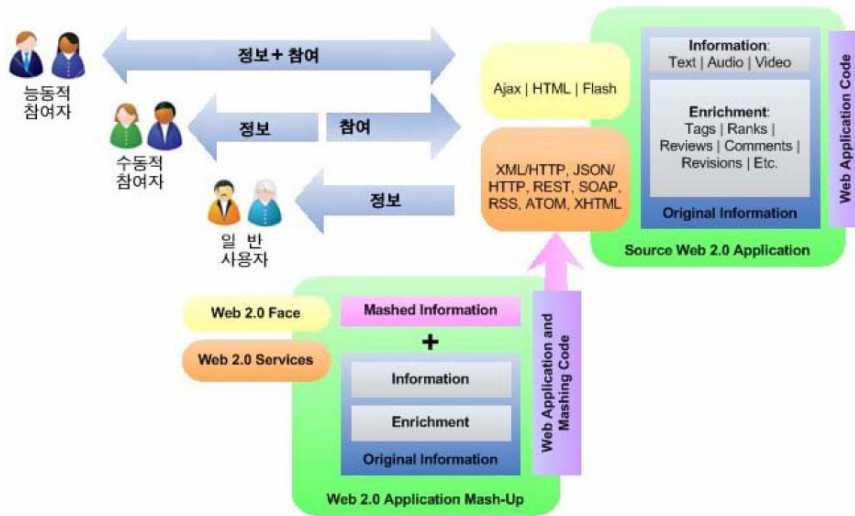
능동적 참여자

정보 + 참여

수동적 참여자

정보

참여

일 반 사용자

정보

Ajax | HTML | Flash

XML/HTTP, JSON/ HTTP, REST, SOAP, RSS, ATOM, XHTML

Information: Text | Audio | Video

Enrichment: Tags | Ranks | Reviews | Comments | Revisions | Etc.

Original Information

Web Application Code

Source Web 2.0 Application

Web 2.0 Face

Web 2.0 Services

Mashed Information

+

Information

Enrichment

Original Information

Web Application and Mashing Code

Web 2.0 Application Mash-Up